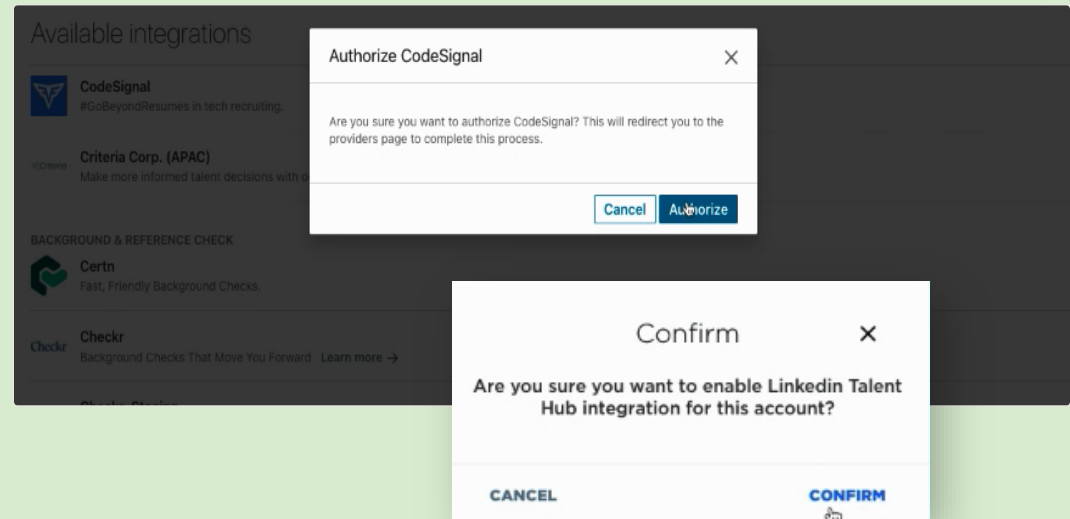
Available integrations

CodeSignal
#GoBeyondResumes in tech recruiting.

Criteria Corp. (APAC)
Make more informed talent decisions with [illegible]

BACKGROUND & REFERENCE CHECK

Certn
Fast, Friendly Background Checks.

Checkr
Background Checks That Move You Forward Learn more →

Authorize CodeSignal

Are you sure you want to authorize CodeSignal? This will redirect you to the providers page to complete this process.

Cancel Authorize

Confirm

Are you sure you want to enable Linkedin Talent Hub integration for this account?

CANCEL CONFIRM